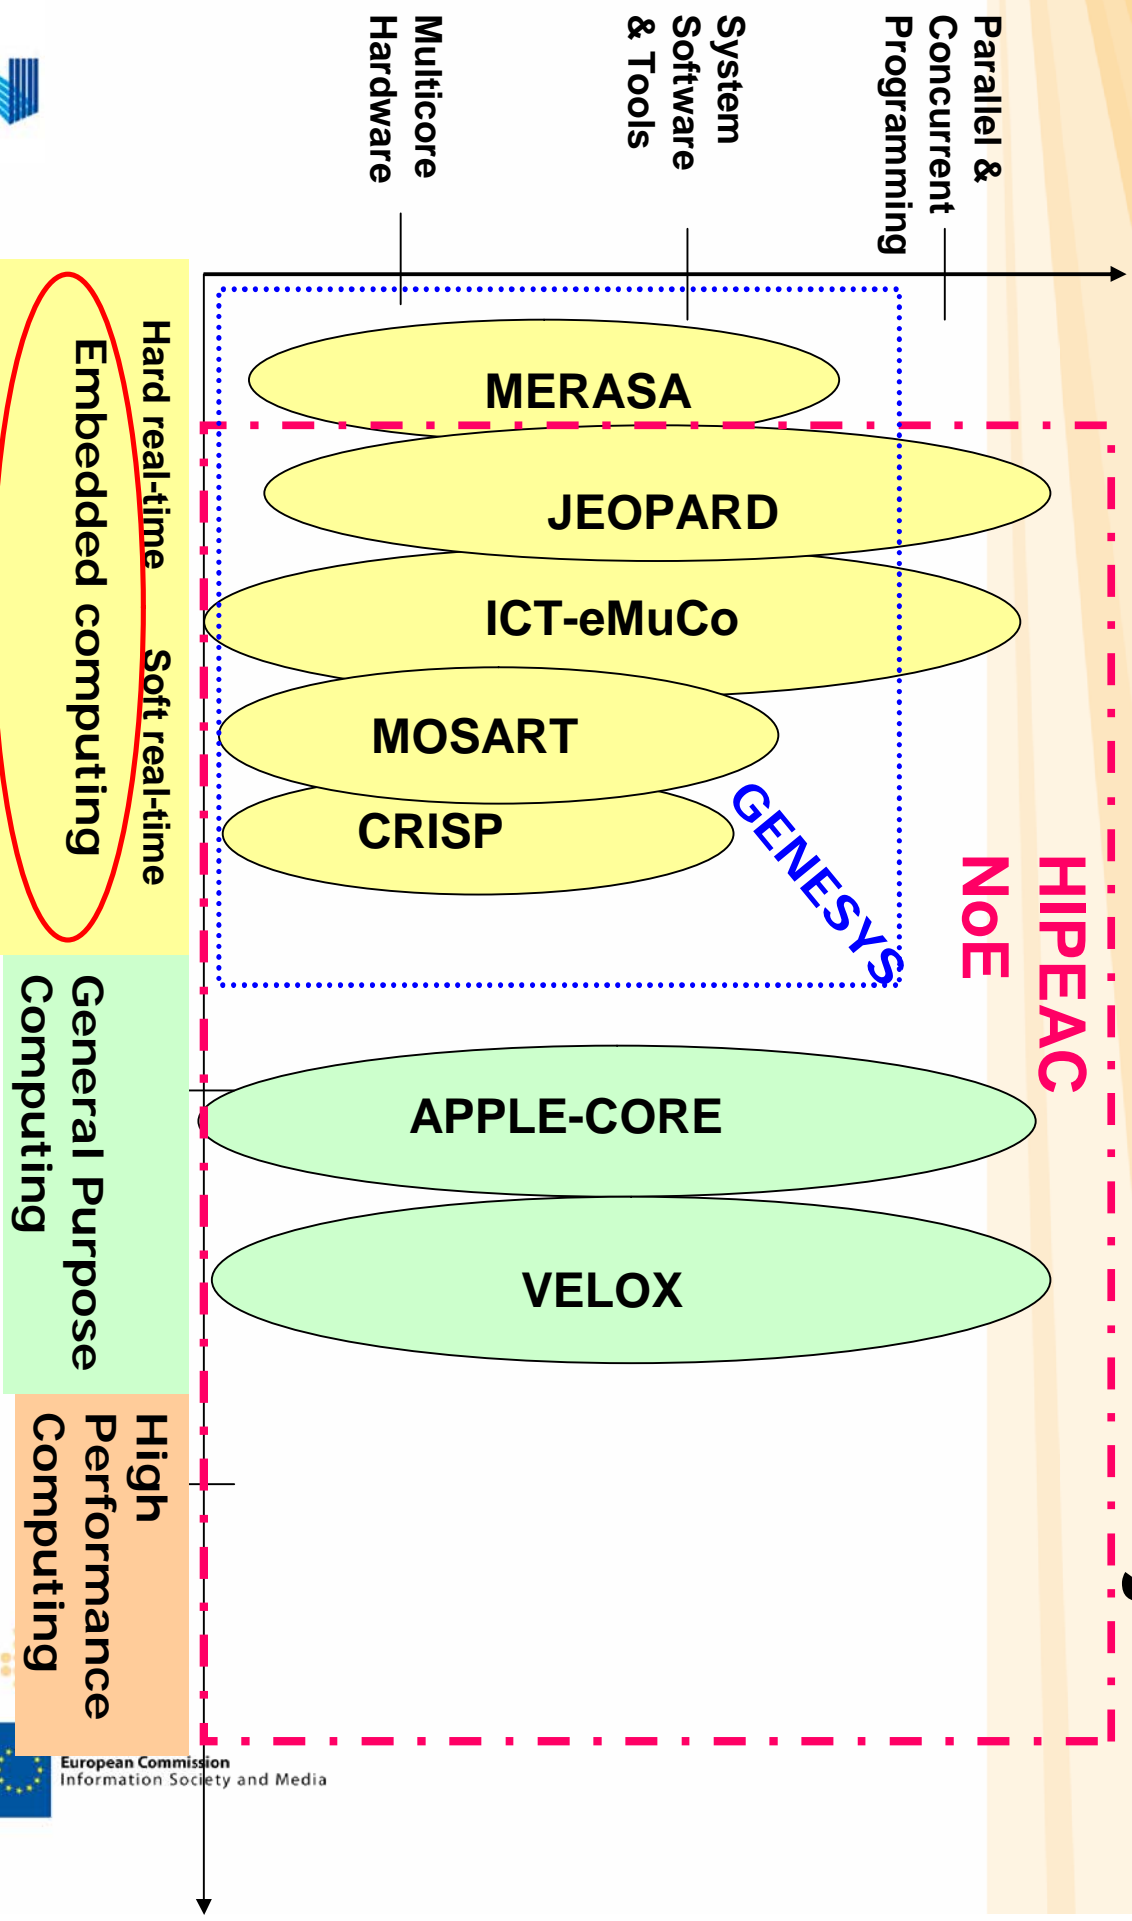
Multicore Hardware

System Software & Tools

Parallel & Concurrent Programming

Hard real-time

Soft real-time

Embedded computing

General Purpose Computing

High Performance Computing

MERASA

JEOPARD

ICT-eMuCo

MOSART

CRISP

GENESYS

HIPEAC NoE

APPLE-CORE

VELOX

European Commission
Information Society and Media